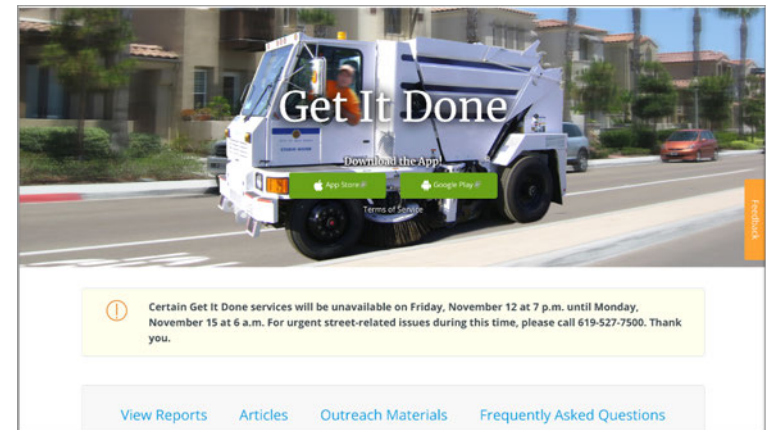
Get It Done

Download the App

App Store

Google Play

Terms of Service

Feedback

Certain Get It Done services will be unavailable on Friday, November 12 at 7 p.m. until Monday, November 15 at 6 a.m. For urgent street-related issues during this time, please call 619-527-7500. Thank you.

View Reports Articles Outreach Materials Frequently Asked Questions